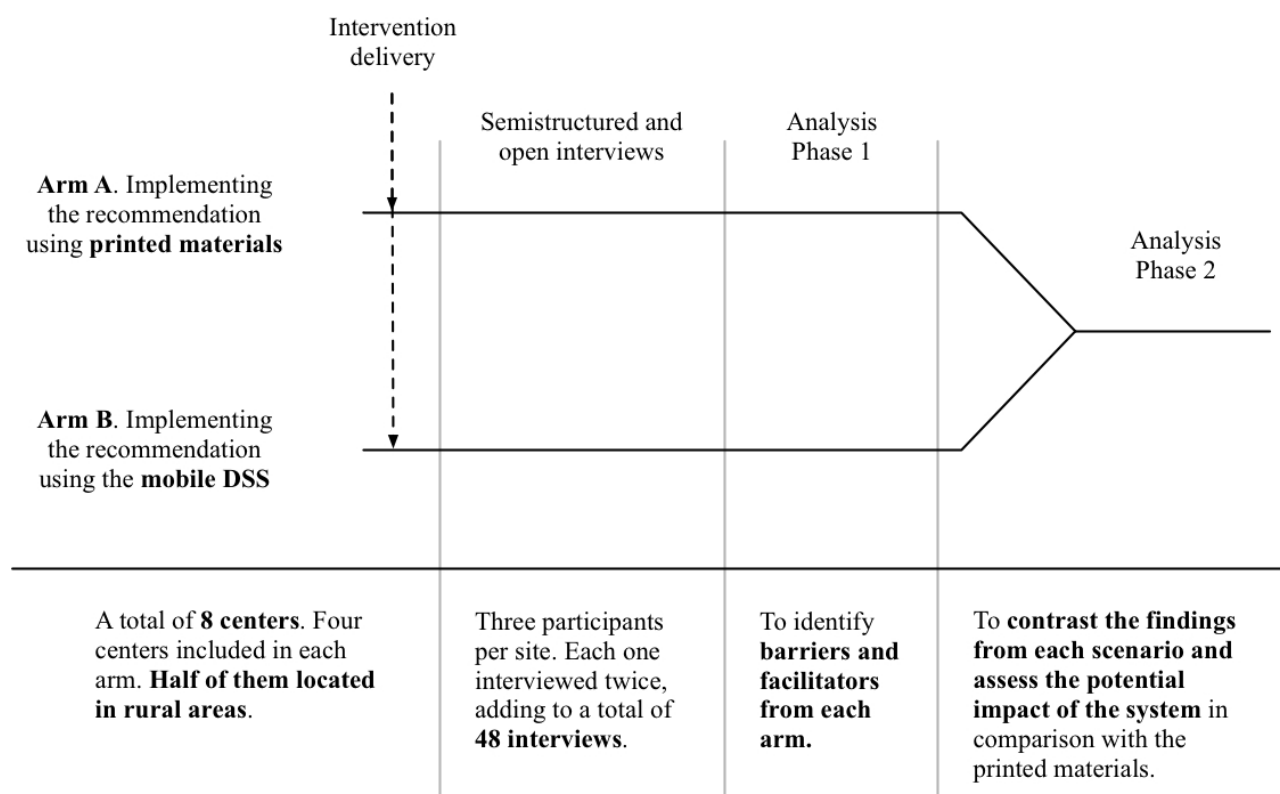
Intervention delivery

Semistructured and open interviews

Analysis Phase 1

Arm A. Implementing the recommendation using printed materials

Analysis Phase 2

Arm B. Implementing the recommendation using the mobile DSS

A total of 8 centers. Four centers included in each arm. Half of them located in rural areas.

Three participants per site. Each one interviewed twice, adding to a total of 48 interviews.

To identify barriers and facilitators from each arm.

To contrast the findings from each scenario and assess the potential impact of the system in comparison with the printed materials.